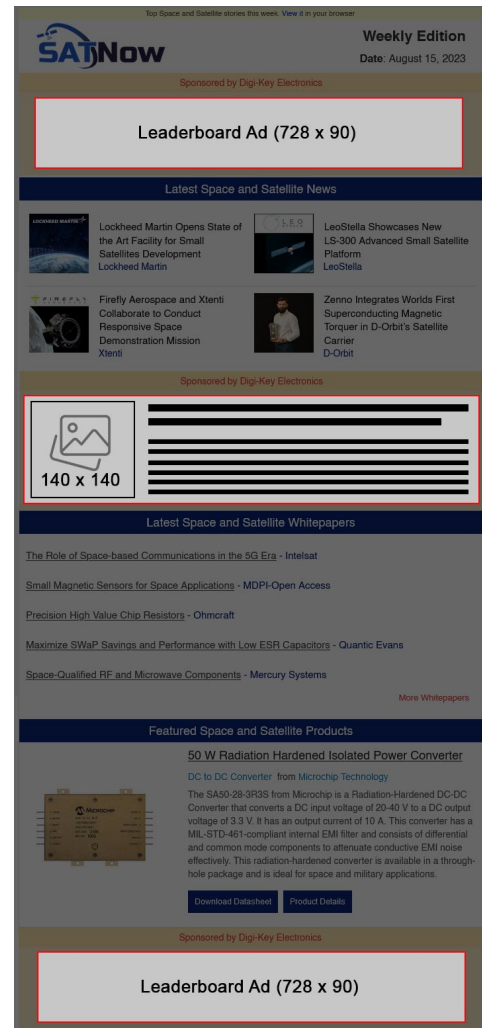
Top Space and Satellite stories this week. View it in your browser

SATNOW

Weekly Edition
Date: August 15, 2023

Sponsored by Digi-Key Electronics

Leaderboard Ad (728 x 90)

Latest Space and Satellite News

LOCKHEED MARTIN

Lockheed Martin Opens State of the Art Facility for Small Satellites Development
Lockheed Martin

LEO

LeoStella Showcases New LS-300 Advanced Small Satellite Platform
LeoStella

FIREFLY

Firefly Aerospace and Xtenti Collaborate to Conduct Responsive Space Demonstration Mission
Xtenti

Zenno Integrates Worlds First Superconducting Magnetic Torquer in D-Orbit's Satellite Carrier
D-Orbit

Sponsored by Digi-Key Electronics

140 x 140

Latest Space and Satellite Whitepapers

The Role of Space-based Communications in the 5G Era - Intelsat

Small Magnetic Sensors for Space Applications - MDPI-Open Access

Precision High Value Chip Resistors - Ohmcraft

Maximize SWaP Savings and Performance with Low ESR Capacitors - Quantic Evans

Space-Qualified RF and Microwave Components - Mercury Systems

More Whitepapers

Featured Space and Satellite Products

50 W Radiation Hardened Isolated Power Converter

DC to DC Converter from Microchip Technology

The SA50-28-3R3S from Microchip is a Radiation-Hardened DC-DC Converter that converts a DC input voltage of 20-40 V to a DC output voltage of 3.3 V. It has an output current of 10 A. This converter has a MIL-STD-461-compliant internal EMI filter and consists of differential and common mode components to attenuate conductive EMI noise effectively. This radiation-hardened converter is available in a through-hole package and is ideal for space and military applications.

MICROCHIP

Download Datasheet

Product Details

Sponsored by Digi-Key Electronics

Leaderboard Ad (728 x 90)